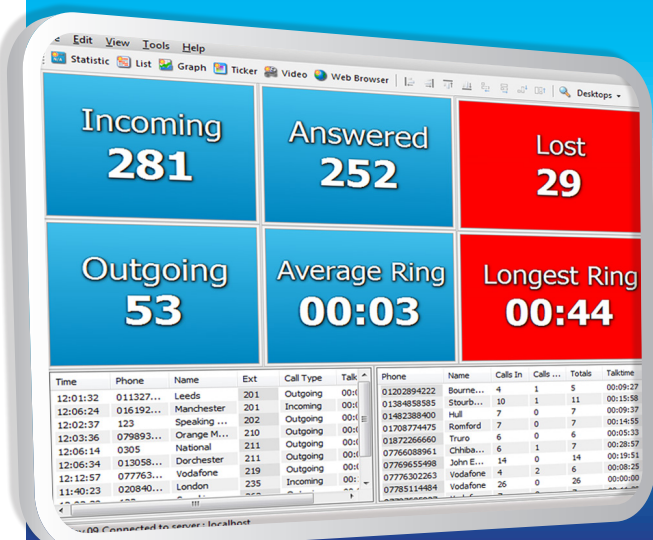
e Edit View Tools Help

Statistic List Graph Ticker Video Web Browser Desktops

Incoming
281

Answered
252

Lost
29

Outgoing
53

Average Ring
00:03

Longest Ring
00:44

| Time | Phone | Name | Ext | Call Type | Talk |
|---|---|---|---|---|---|
| 12:01:32 | 011327... | Leeds | 201 | Outgoing | 00:0 |
| 12:06:24 | 016192... | Manchester | 201 | Incoming | 00:0 |
| 12:02:37 | 123 | Speaking ... | 202 | Outgoing | 00:0 |
| 12:03:36 | 079893... | Orange M... | 210 | Outgoing | 00:0 |
| 12:06:14 | 0305 | National | 211 | Outgoing | 00:0 |
| 12:06:34 | 013058... | Dorchester | 211 | Outgoing | 00:0 |
| 12:12:57 | 077763... | Vodafone | 219 | Outgoing | 00:0 |
| 11:40:23 | 020840... | London | 235 | Incoming | 00:0 |

| Phone | Name | Calls In | Calls ... | Totals | Talktime |
|---|---|---|---|---|---|
| 01202894222 | Bourne... | 4 | 1 | 5 | 00:09:27 |
| 01384858585 | Stourb... | 10 | 1 | 11 | 00:15:58 |
| 01482388400 | Hull | 7 | 0 | 7 | 00:09:37 |
| 01708774475 | Romford | 7 | 0 | 7 | 00:14:55 |
| 01872266660 | Truro | 6 | 0 | 6 | 00:05:33 |
| 07766088961 | Chhiba... | 6 | 1 | 7 | 00:28:57 |
| 07769655498 | John E... | 14 | 0 | 14 | 00:19:51 |
| 07776302263 | Vodafone | 4 | 2 | 6 | 00:08:25 |
| 07785114484 | Vodafone | 26 | 0 | 26 | 00:00:00 |

09 Connected to server : localhost